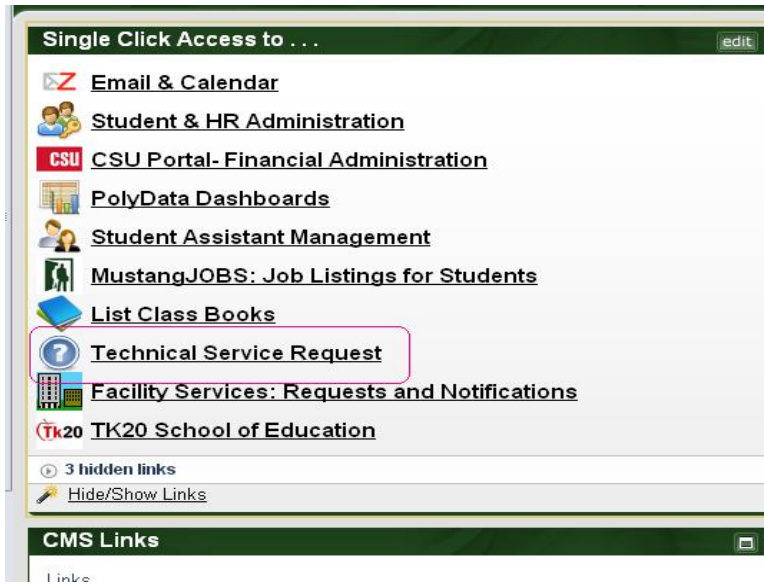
Single Click Access to . . .

edit

Email & Calendar

Student & HR Administration

CSU CSU Portal- Financial Administration

PolyData Dashboards

Student Assistant Management

MustangJOBS: Job Listings for Students

List Class Books

Technical Service Request

Facility Services: Requests and Notifications

Tk20 TK20 School of Education

3 hidden links

Hide/Show Links

CMS Links

Links